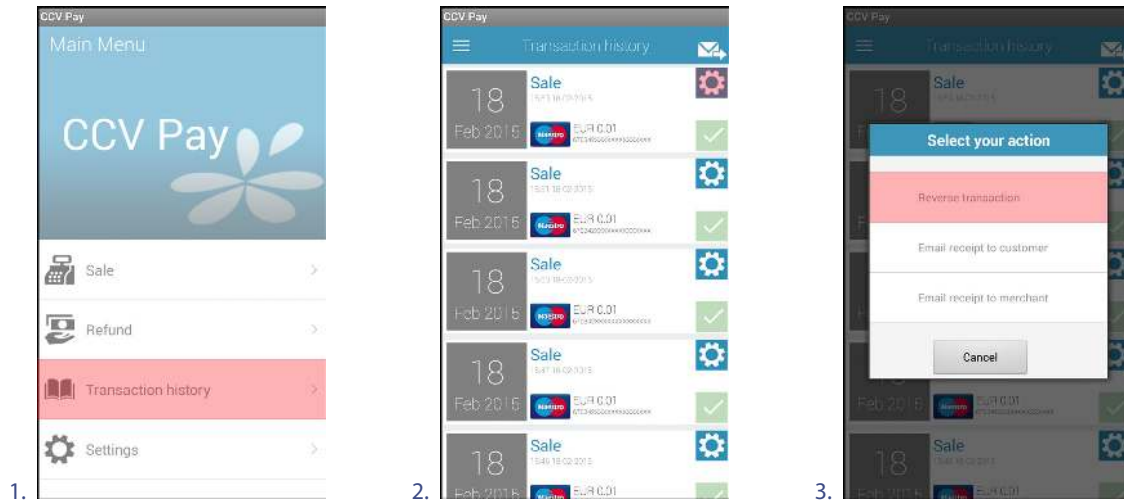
1.

CCV Pay

Main Menu

CCV Pay

Sale

Refund

Transaction history

Settings

2.

CCV Pay

Transaction history

18 Feb 2015

Sale

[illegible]

Maestro EUR 0.01

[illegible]

18 Feb 2015

Sale

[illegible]

Maestro EUR 0.01

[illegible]

18 Feb 2015

Sale

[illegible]

Maestro EUR 0.01

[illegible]

18 Feb 2015

Sale

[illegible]

Maestro EUR 0.01

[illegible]

18 Feb 2015

Sale

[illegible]

Maestro EUR 0.01

3.

CCV Pay

Transaction history

18

Sale

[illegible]

Select your action

Reverse transaction

Email receipt to customer

Email receipt to merchant

Cancel

Feb 2015

Maestro EUR 0.01

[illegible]

18

Sale

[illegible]

Maestro EUR 0.01